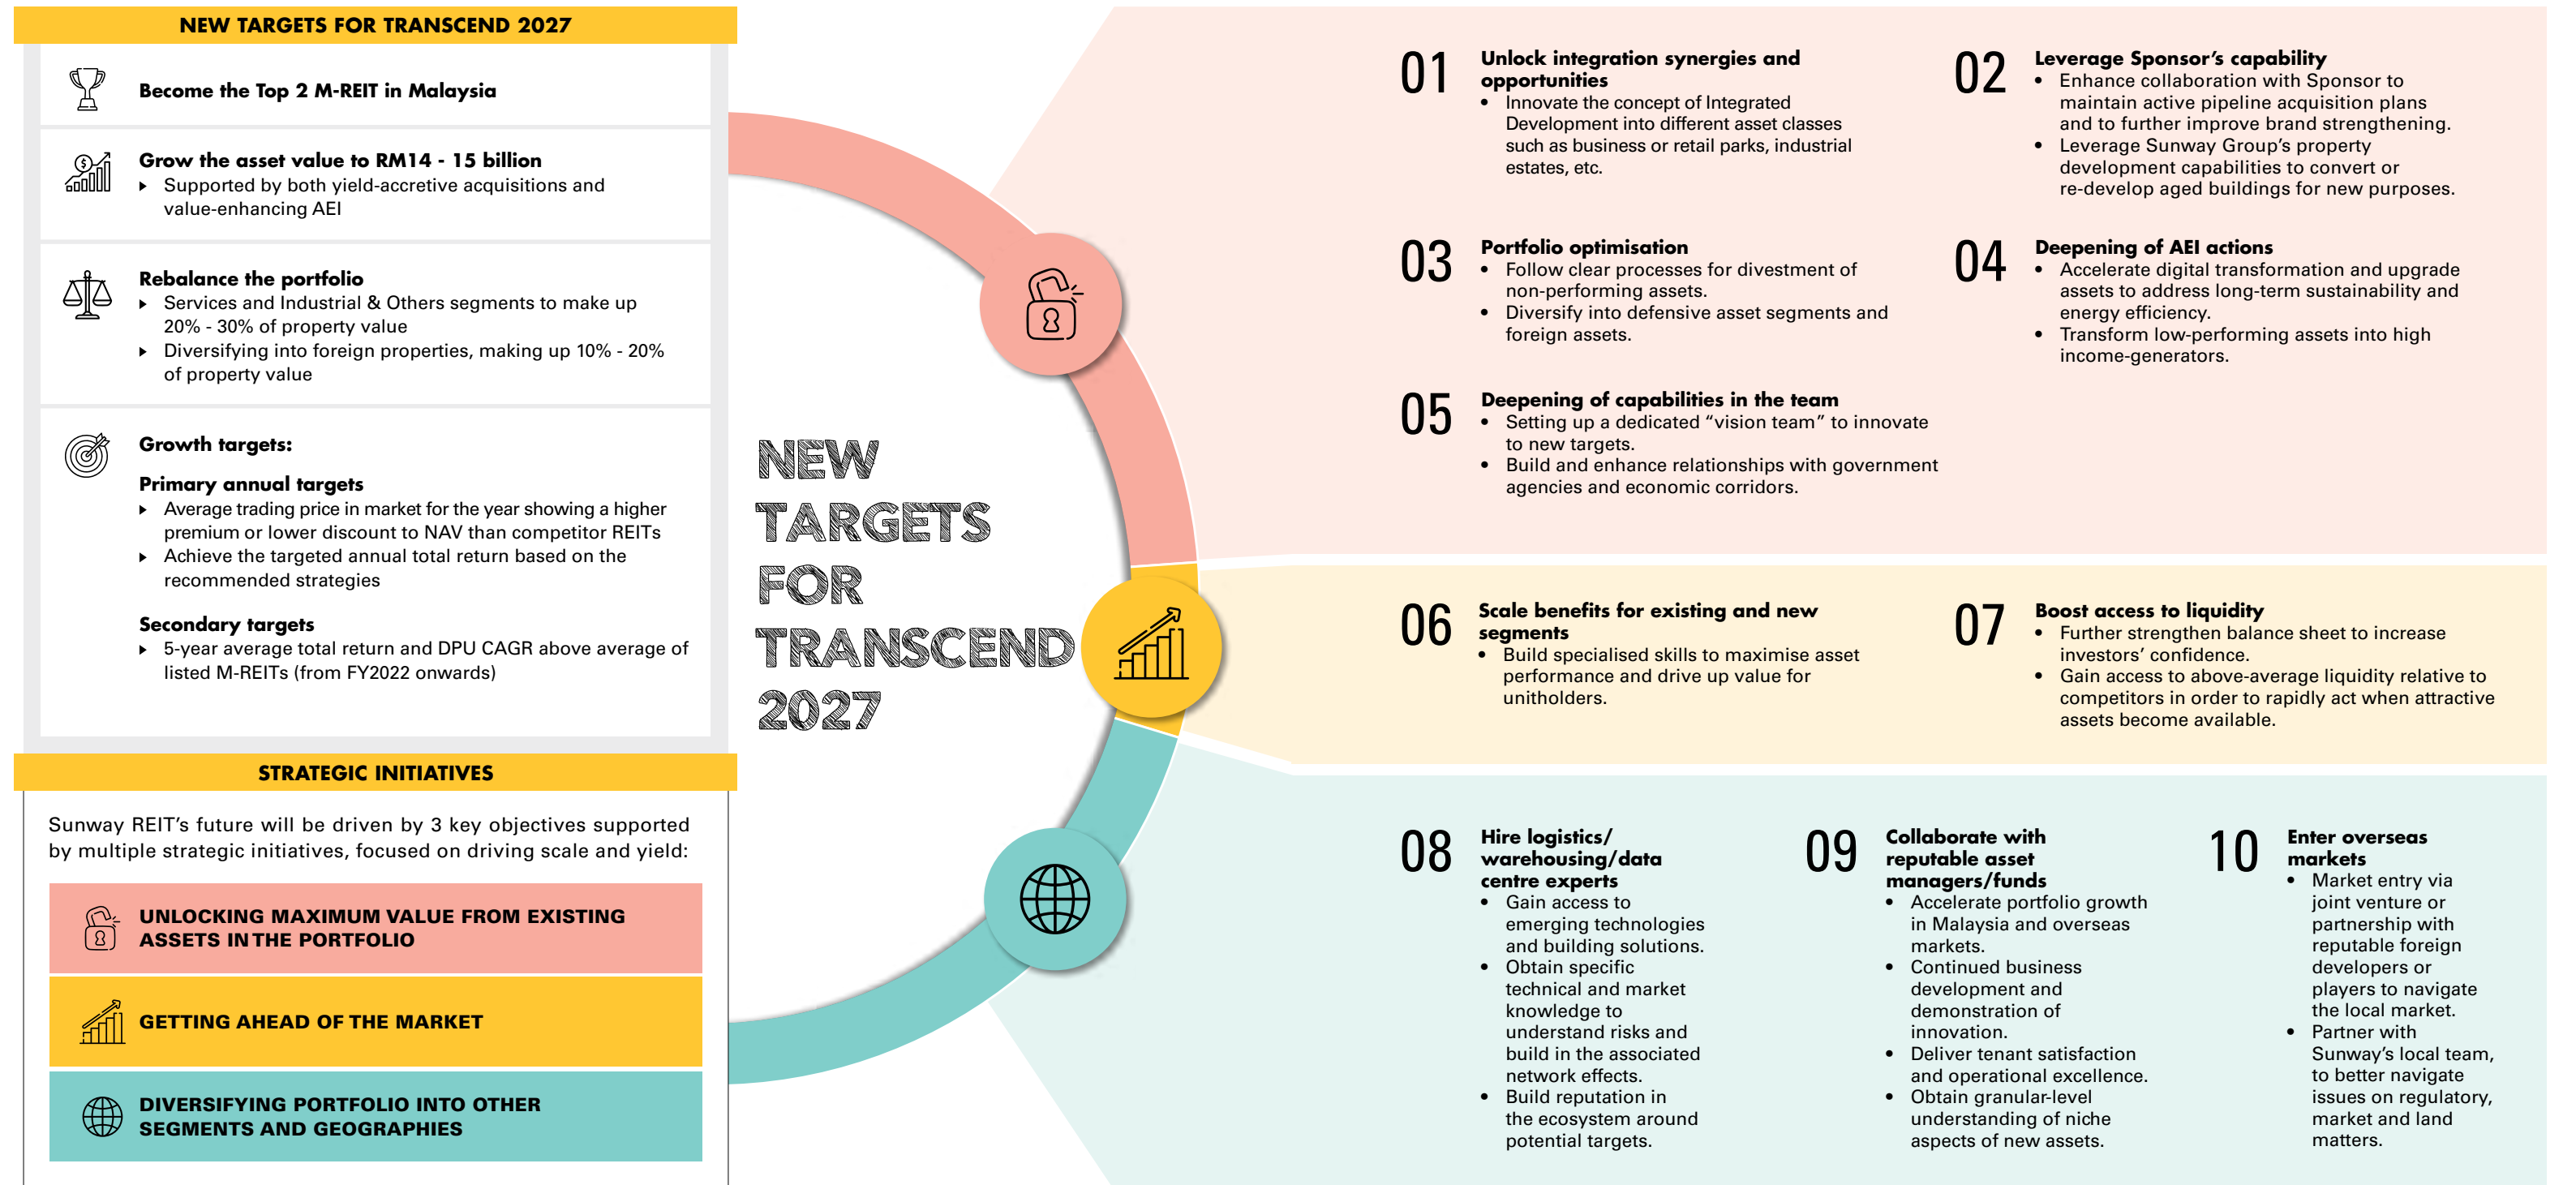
NEW TARGETS FOR TRANSCEND 2027

Become the Top 2 M-REIT in Malaysia

Grow the asset value to RM14 - 15 billion
- Supported by both yield-accretive acquisitions and value-enhancing AEI

Rebalance the portfolio
- Services and Industrial & Others segments to make up 20% - 30% of property value
- Diversifying into foreign properties, making up 10% - 20% of property value

Growth targets:

Primary annual targets
- Average trading price in market for the year showing a higher premium or lower discount to NAV than competitor REITs
- Achieve the targeted annual total return based on the recommended strategies

Secondary targets
- 5-year average total return and DPU CAGR above average of listed M-REITs (from FY2022 onwards)

STRATEGIC INITIATIVES

Sunway REIT's future will be driven by 3 key objectives supported by multiple strategic initiatives, focused on driving scale and yield:

UNLOCKING MAXIMUM VALUE FROM EXISTING ASSETS IN THE PORTFOLIO

GETTING AHEAD OF THE MARKET

DIVERSIFYING PORTFOLIO INTO OTHER SEGMENTS AND GEOGRAPHIES

NEW TARGETS FOR TRANSCEND 2027

01 Unlock integration synergies and opportunities
- Innovate the concept of Integrated Development into different asset classes such as business or retail parks, industrial estates, etc.

02 Leverage Sponsor's capability
- Enhance collaboration with Sponsor to maintain active pipeline acquisition plans and to further improve brand strengthening.
- Leverage Sunway Group's property development capabilities to convert or re-develop aged buildings for new purposes.

03 Portfolio optimisation
- Follow clear processes for divestment of non-performing assets.
- Diversify into defensive asset segments and foreign assets.

04 Deepening of AEI actions
- Accelerate digital transformation and upgrade assets to address long-term sustainability and energy efficiency.
- Transform low-performing assets into high income-generators.

05 Deepening of capabilities in the team
- Setting up a dedicated "vision team" to innovate to new targets.
- Build and enhance relationships with government agencies and economic corridors.

06 Scale benefits for existing and new segments
- Build specialised skills to maximise asset performance and drive up value for unitholders.

07 Boost access to liquidity
- Further strengthen balance sheet to increase investors' confidence.
- Gain access to above-average liquidity relative to competitors in order to rapidly act when attractive assets become available.

08 Hire logistics/ warehousing/data centre experts
- Gain access to emerging technologies and building solutions.
- Obtain specific technical and market knowledge to understand risks and build in the associated network effects.
- Build reputation in the ecosystem around potential targets.

09 Collaborate with reputable asset managers/funds
- Accelerate portfolio growth in Malaysia and overseas markets.
- Continued business development and demonstration of innovation.
- Deliver tenant satisfaction and operational excellence.
- Obtain granular-level understanding of niche aspects of new assets.

10 Enter overseas markets
- Market entry via joint venture or partnership with reputable foreign developers or players to navigate the local market.
- Partner with Sunway's local team, to better navigate issues on regulatory, market and land matters.